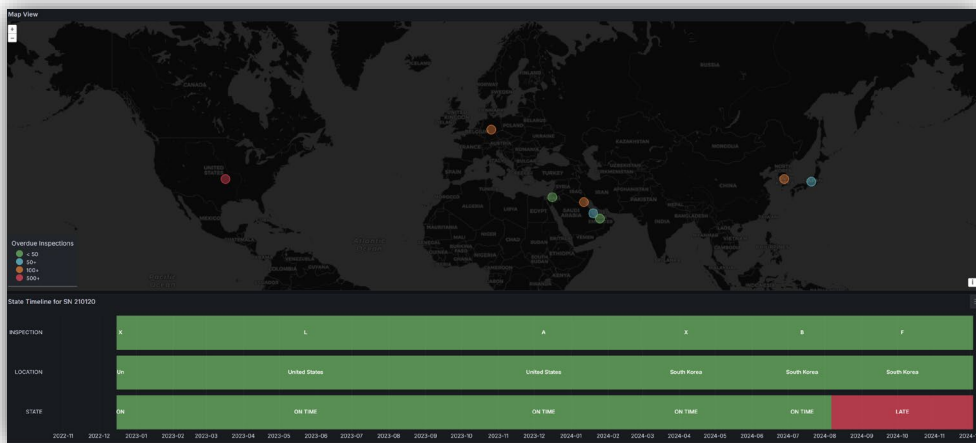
Map View

+
−

CANADA

UNITED STATES

FINLAND

KAZAKHSTAN

MONGOLIA

RUSSIA

CHINA

IRAN

INDIA

EGYPT

LIBYA

ALGERIA

Overdue Inspections
< 50
50+
100+
500+

State Timeline for SN 210120

INSPECTION
K
L
A
X
B
F

LOCATION
Un
United States
United States
South Korea
South Korea
South Korea

STATE
ON
ON TIME
ON TIME
ON TIME
ON TIME
LATE

2022-11 2022-12 2023-01 2023-02 2023-03 2023-04 2023-05 2023-06 2023-07 2023-08 2023-09 2023-10 2023-11 2023-12 2024-01 2024-02 2024-03 2024-04 2024-05 2024-06 2024-07 2024-08 2024-09 2024-10 2024-11 2024